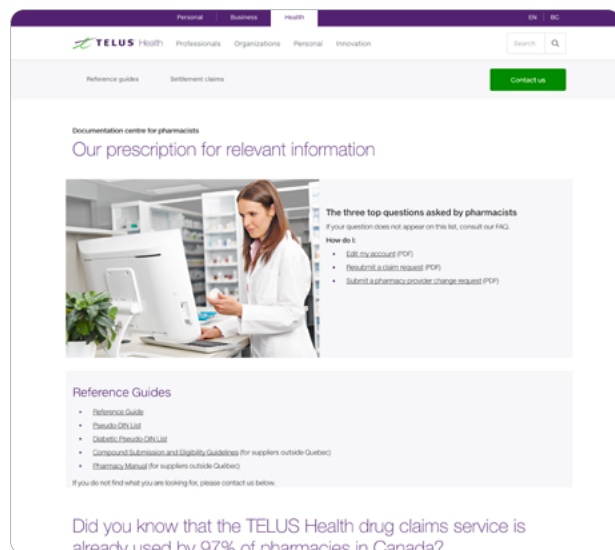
Personal Business Health

EN | BC

TELUS Health Professionals Organizations Personal Innovation

Search

Reference guides Settlement claims

Contact us

Documentation centre for pharmacists

Our prescription for relevant information

The three top questions asked by pharmacists

If your question does not appear on this list, consult our FAQ.

How do I:

- Edit my account (PDF)
- Resubmit a claim request (PDF)
- Submit a pharmacy provider change request (PDF)

Reference Guides

- Reference Guide
- Pseudo-DIN List
- Diabetic Pseudo-DIN List
- Compound Submission and Eligibility Guidelines (for suppliers outside Quebec)
- Pharmacy Manual (for suppliers outside Quebec)

If you do not find what you are looking for, please contact us below.

Did you know that the TELUS Health drug claims service is already used by 97% of pharmacies in Canada?